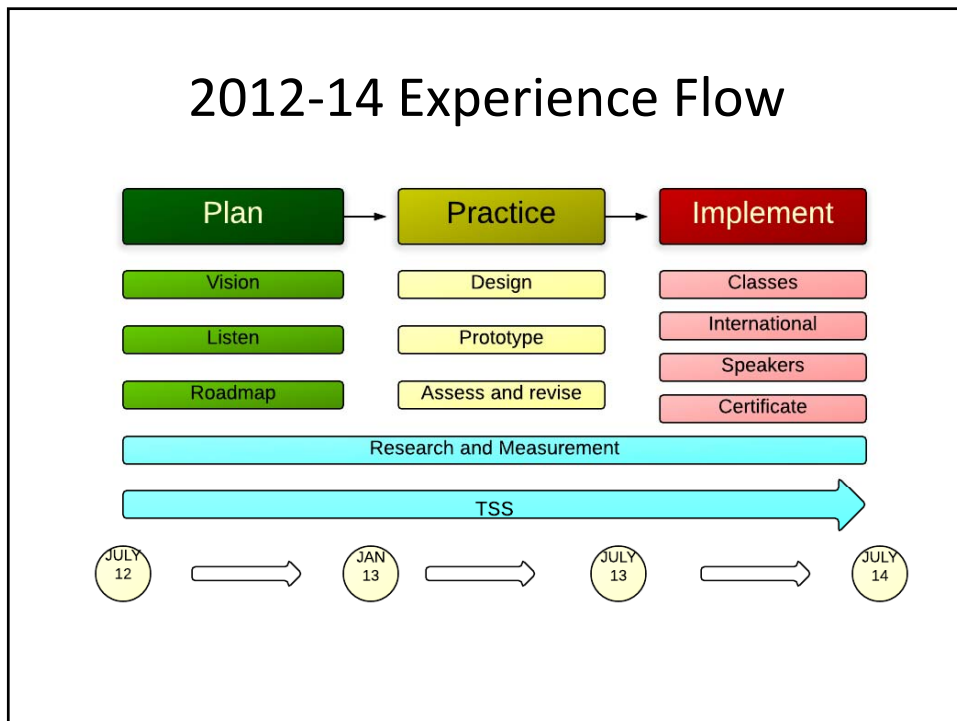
2012-14 Experience Flow

Plan

Practice

Implement

Vision

Listen

Roadmap

Design

Prototype

Assess and revise

Classes

International

Speakers

Certificate

Research and Measurement

TSS

JULY 12

JAN 13

JULY 13

JULY 14